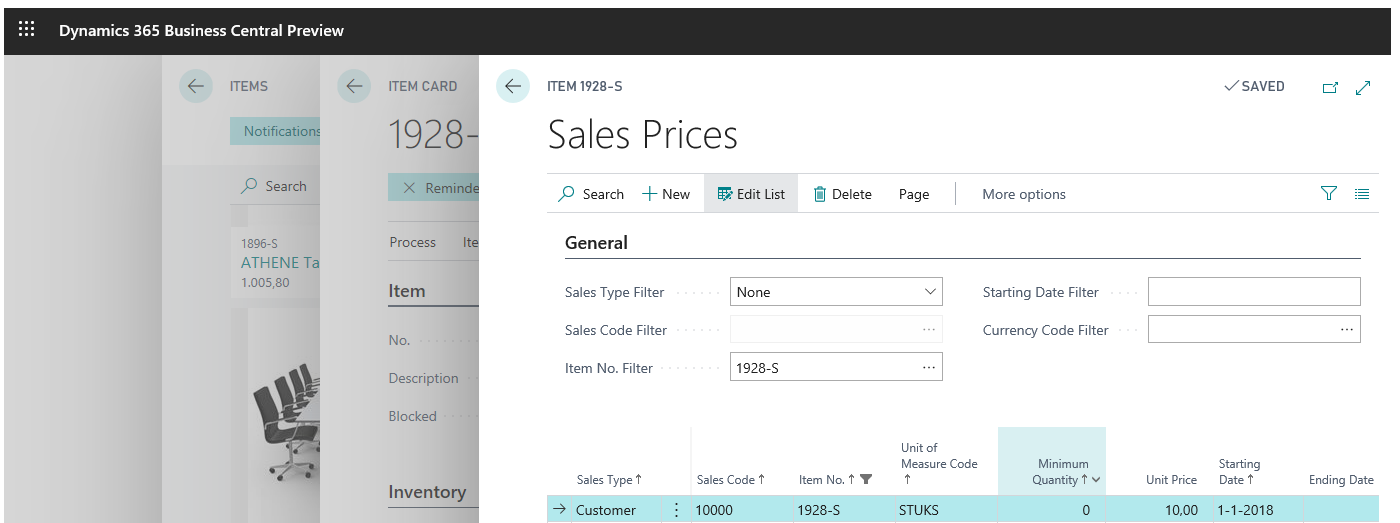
Dynamics 365 Business Central Preview

ITEMS

Notifications

Search

1896-S
ATHENE Ta
1.005,80

ITEM CARD

1928-

Reminde

Process Ite

Item

No.

Description

Blocked

Inventory

ITEM 1928-S

SAVED

Sales Prices

Search New Edit List Delete Page More options

General

Sales Type Filter None

Sales Code Filter

Item No. Filter 1928-S

Starting Date Filter

Currency Code Filter

| Sales Type ↑ | Sales Code ↑ | Item No. ↑ | Unit of Measure Code ↑ | Minimum Quantity ↑ | Unit Price | Starting Date ↑ | Ending Date |
|---|---|---|---|---|---|---|---|
| Customer | 10000 | 1928-S | STUKS | 0 | 10,00 | 1-1-2018 | |